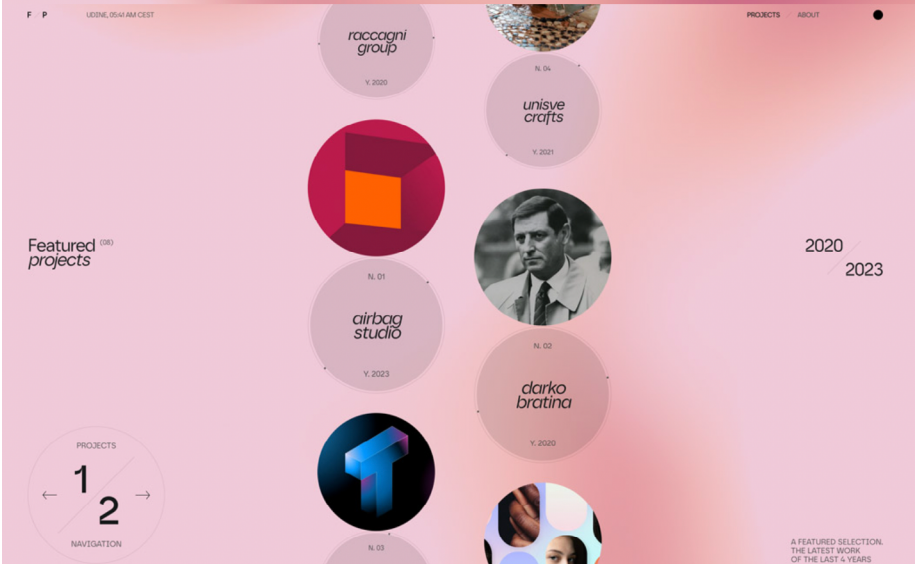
F P

UDINE, 05:41 AM CEST

PROJECTS ABOUT

raccagni group

Y. 2020

N. 04

unisve crafts

Y. 2021

Featured (08)
projects

2020
2023

N. 01

airbag studio

Y. 2023

N. 02

darko bratina

Y. 2020

PROJECTS

← 1 2 →

NAVIGATION

N. 03

A FEATURED SELECTION.
THE LATEST WORK
OF THE LAST 4 YEARS